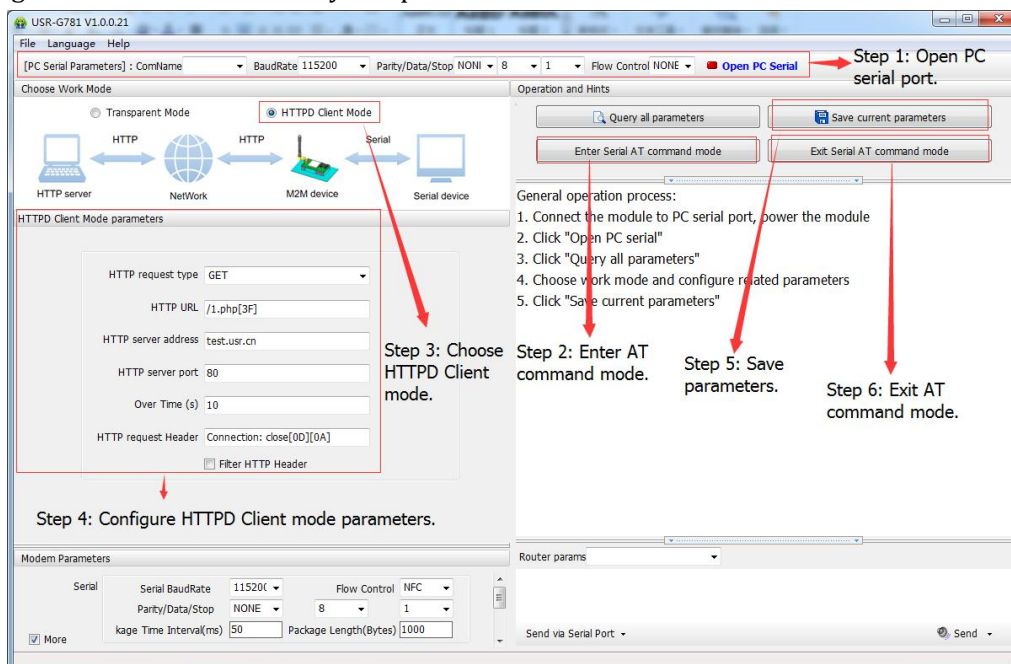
USR-G781 V1.0.0.21

File Language Help

[PC Serial Parameters] : ComName BaudRate 115200 Parity/Data/Stop NONI 8 1 Flow Control NONE Open PC Serial

Step 1: Open PC serial port.

Choose Work Mode

Transparent Mode

HTTPD Client Mode

HTTP HTTP Serial

HTTP server NetWork M2M device Serial device

HTTPD Client Mode parameters

HTTP request type GET

HTTP URL /1.php[3F]

HTTP server address test.usr.cn

HTTP server port 80

Over Time (s) 10

HTTP request Header Connection: close[0D][0A]

Filter HTTP Header

Step 3: Choose HTTPD Client mode.

Step 4: Configure HTTPD Client mode parameters.

Operation and Hints

Query all parameters

Save current parameters

Enter Serial AT command mode

Exit Serial AT command mode

General operation process:
1. Connect the module to PC serial port, power the module
2. Click "Open PC serial"
3. Click "Query all parameters"
4. Choose work mode and configure related parameters
5. Click "Save current parameters"

Step 2: Enter AT command mode.

Step 5: Save parameters.

Step 6: Exit AT command mode.

Modem Parameters

Serial

Serial BaudRate 11520(

Flow Control NFC

Parity/Data/Stop NONE 8 1

kage Time Interval(ms) 50

Package Length(Bytes) 1000

More

Router params

Send via Serial Port

Send